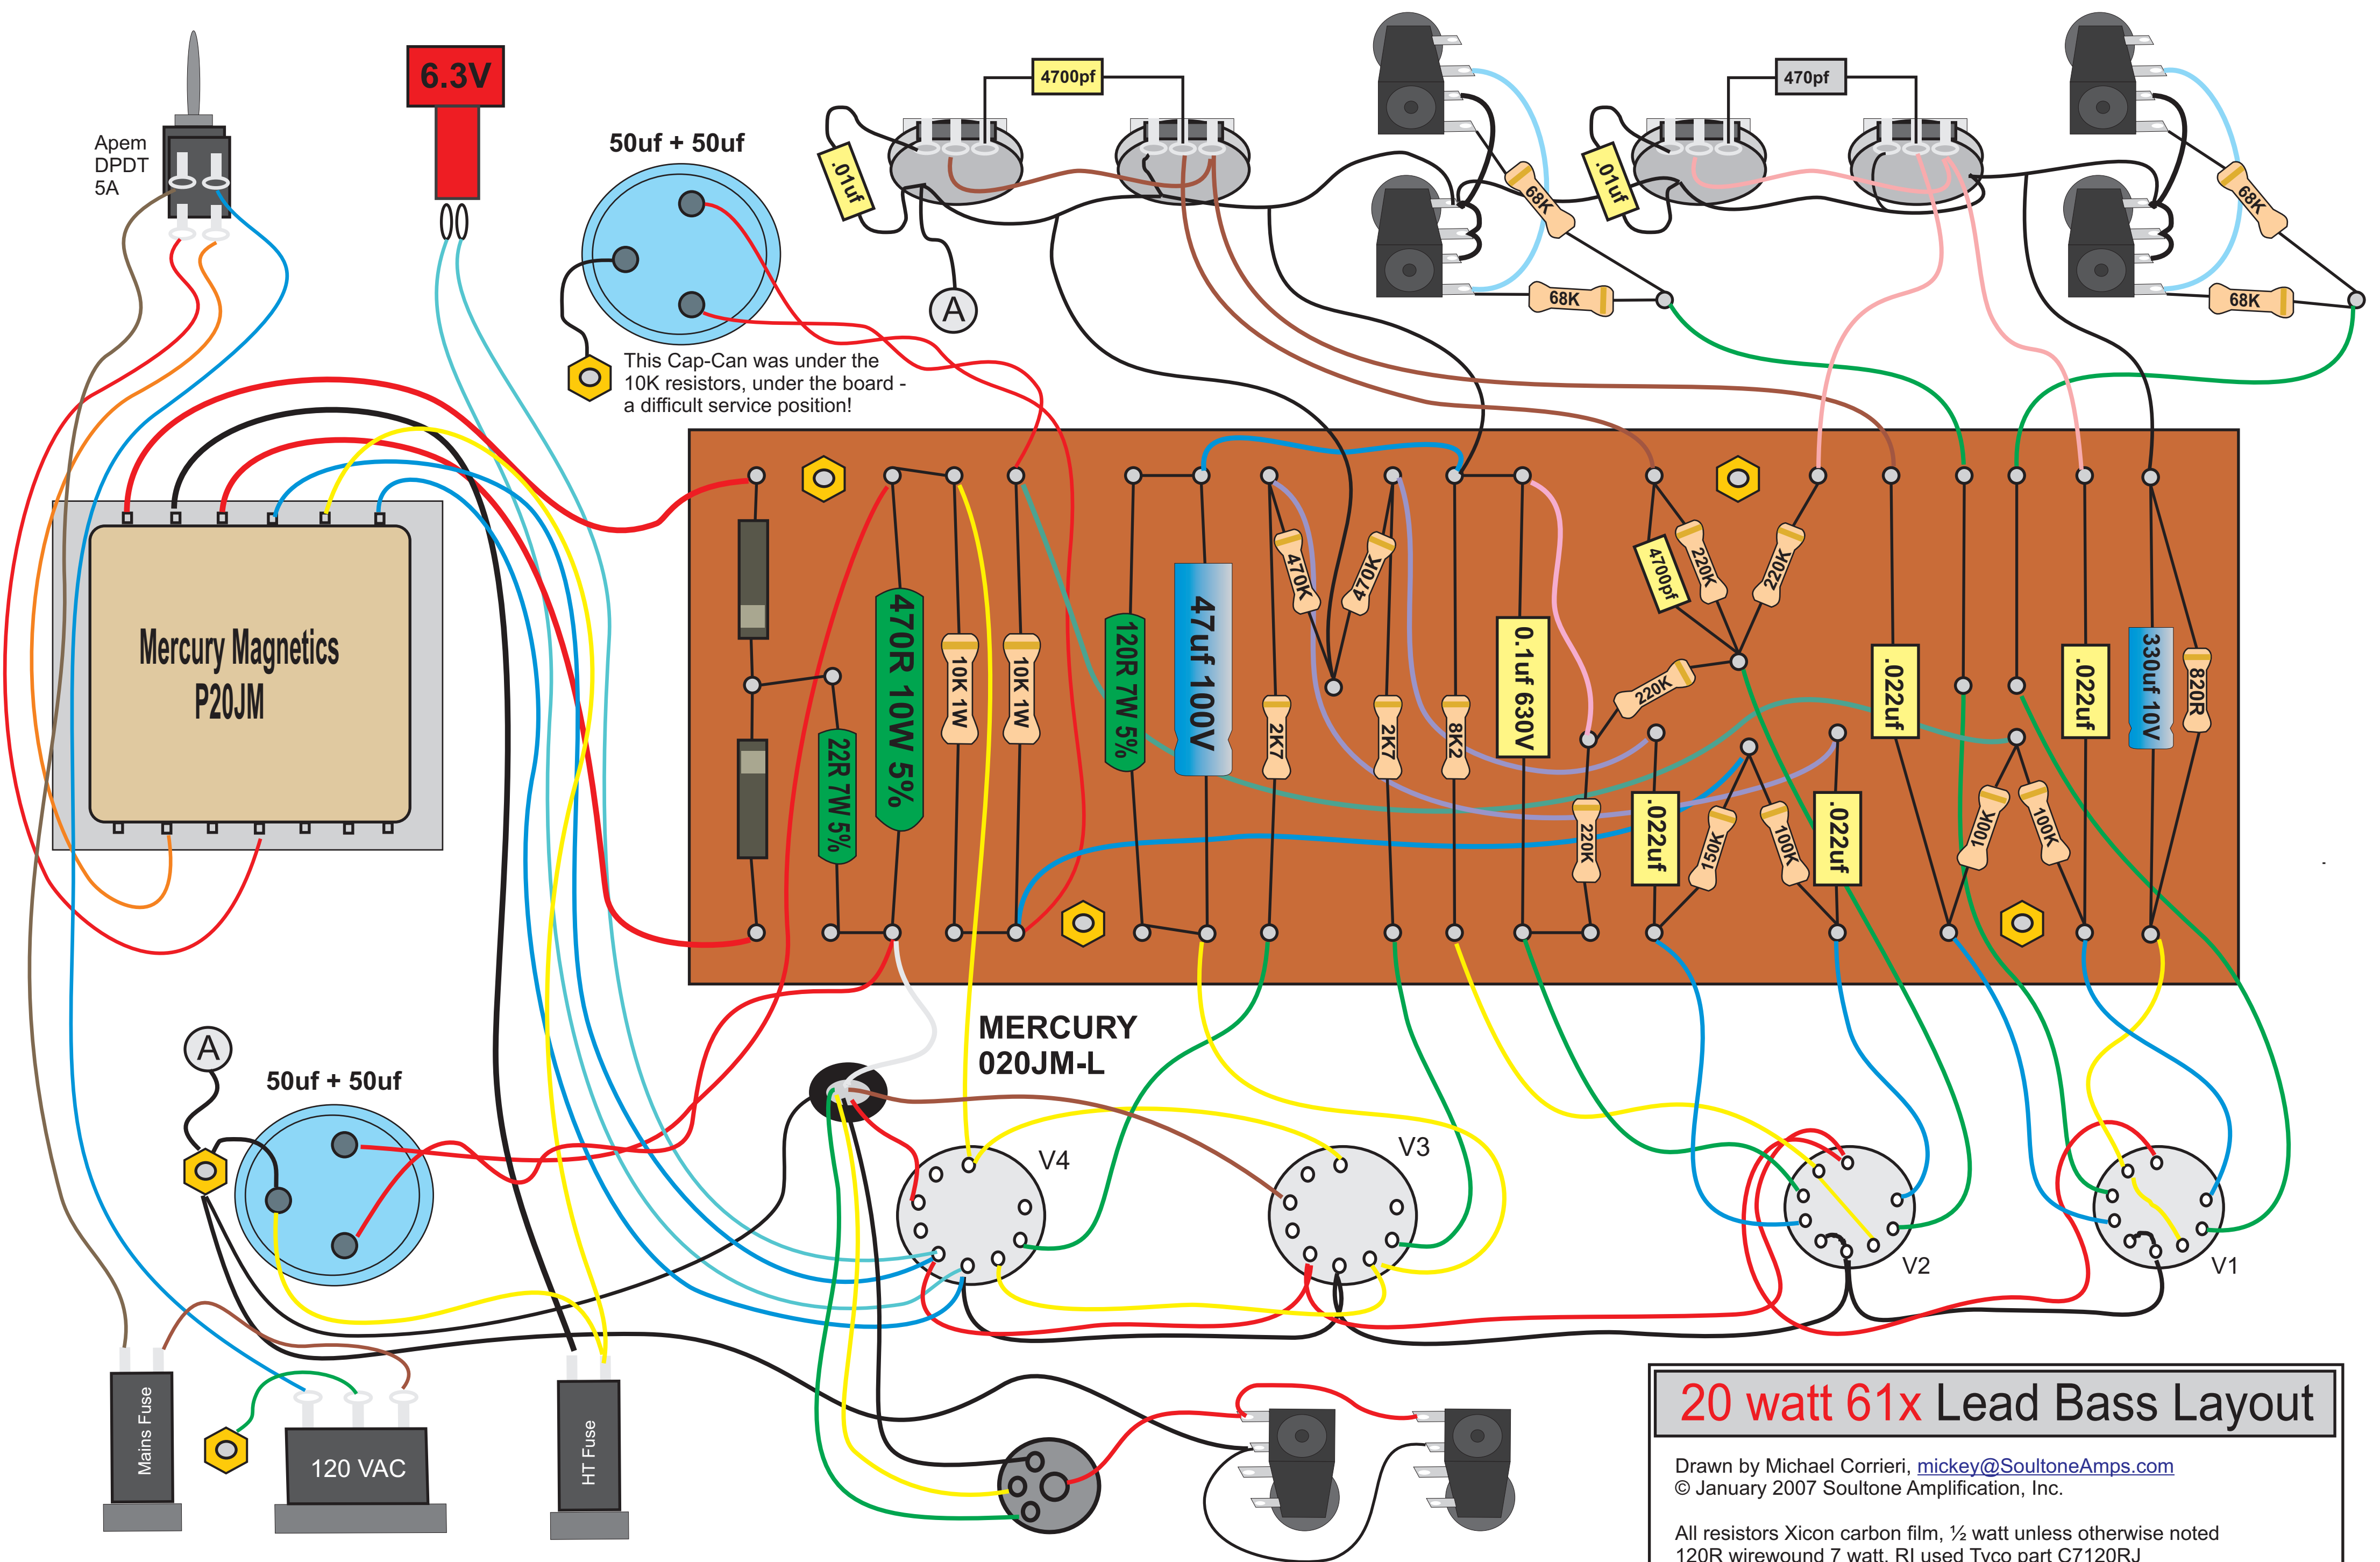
Apem DPDT 5A

6.3V

50uf + 50uf

This Cap-Can was under the 10K resistors, under the board - a difficult service position!

A

4700pf

.01uf

470pf

.01uf

68K

68K

68K

68K

Mercury Magnetics P20JM

470R 10W 5%

22R 7W 5%

10K 1W

10K 1W

120R 7W 5%

47uf 100V

470K

470K

2K7

2K7

8K2

0.1uf 630V

4700pf

220K

220K

220K

220K

.022uf

150K

100K

.022uf

.022uf

100K

100K

.022uf

330uf 10V

820R

MERCURY 020JM-L

A

50uf + 50uf

V4

V3

V2

V1

Mains Fuse

120 VAC

HT Fuse

20 watt 61x Lead Bass Layout

Drawn by Michael Corrieri, mickey@SoultoneAmps.com
© January 2007 Soultone Amplification, Inc.

All resistors Xicon carbon film, ½ watt unless otherwise noted
120R wirewound 7 watt, RI used Tyco part C7120RJ